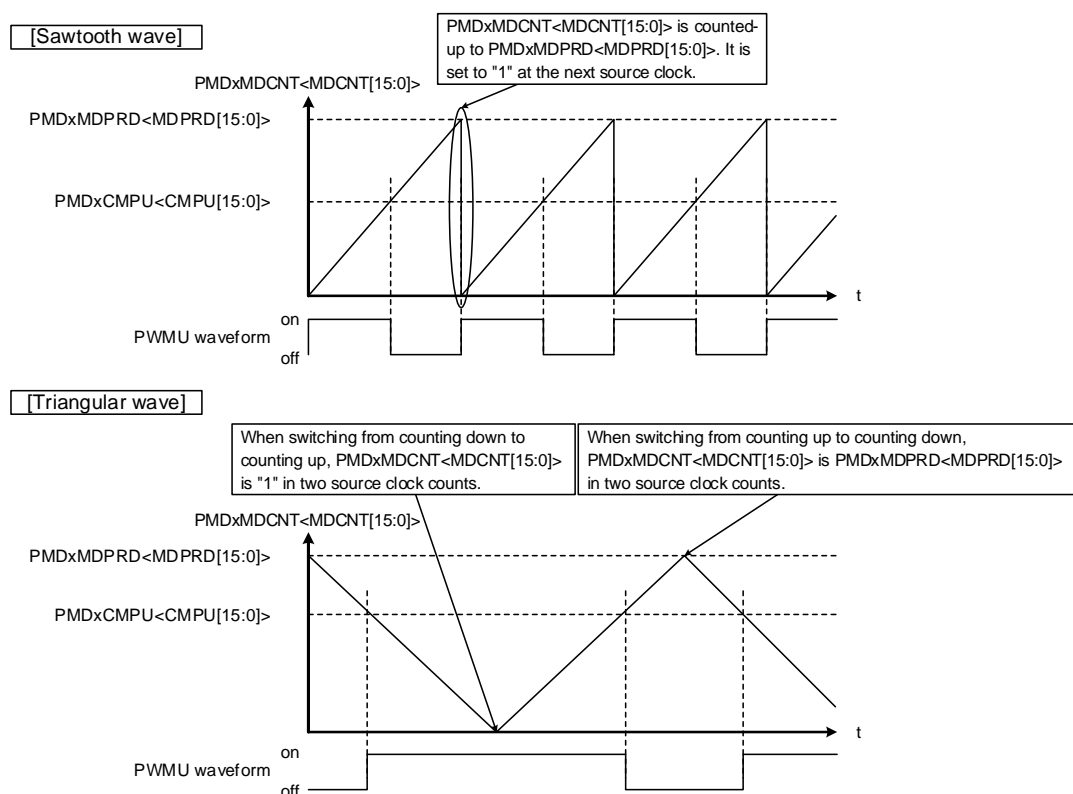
[Sawtooth wave]

PMDxMDCNT<MDCNT[15:0]> is counted-up to PMDxMDPRD<MDPRD[15:0]>. It is set to "1" at the next source clock.

PMDxMDCNT<MDCNT[15:0]>

PMDxMDPRD<MDPRD[15:0]>

PMDxCMPU<CMPU[15:0]>

t

on

PWMU waveform

off

[Triangular wave]

When switching from counting down to counting up, PMDxMDCNT<MDCNT[15:0]> is "1" in two source clock counts.

When switching from counting up to counting down, PMDxMDCNT<MDCNT[15:0]> is PMDxMDPRD<MDPRD[15:0]> in two source clock counts.

PMDxMDCNT<MDCNT[15:0]>

PMDxMDPRD<MDPRD[15:0]>

PMDxCMPU<CMPU[15:0]>

t

on

PWMU waveform

off